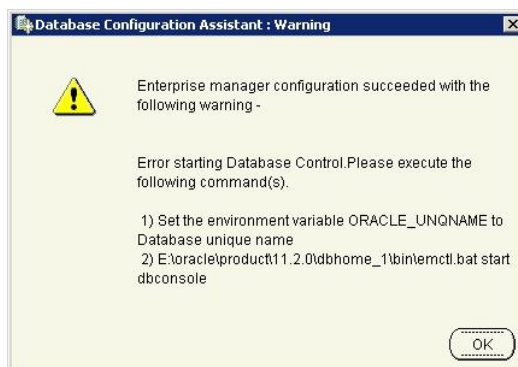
Database Configuration Assistant : Warning

Enterprise manager configuration succeeded with the following warning -

Error starting Database Control.Please execute the following command(s).

1) Set the environment variable ORACLE_UNQNAME to Database unique name
2) E:\oracle\product\11.2.0\dbhome_1\bin\emctl.bat start dbconsole

OK